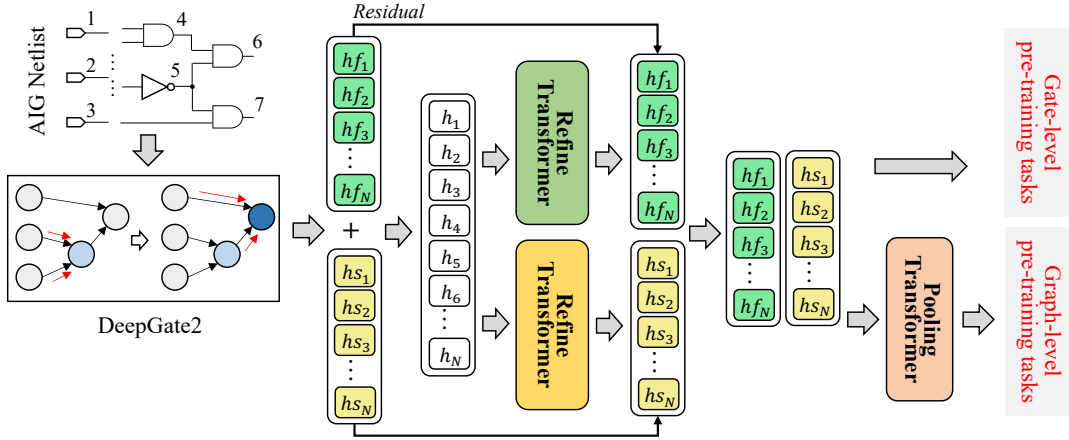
AIG Netlist

1
2
3
4
5
6
7

DeepGate2

Residual

$hf_1$
$hf_2$
$hf_3$
$hf_N$

+

$hs_1$
$hs_2$
$hs_3$
$hs_N$

$h_1$
$h_2$
$h_3$
$h_4$
$h_5$
$h_6$
$h_N$

Refine Transformer

Refine Transformer

$hf_1$
$hf_2$
$hf_3$
$hf_N$

$hs_1$
$hs_2$
$hs_3$
$hs_N$

$hf_1$
$hf_2$
$hf_3$
$hf_N$

$hs_1$
$hs_2$
$hs_3$
$hs_N$

Pooling Transformer

Gate-level pre-training tasks

Graph-level pre-training tasks